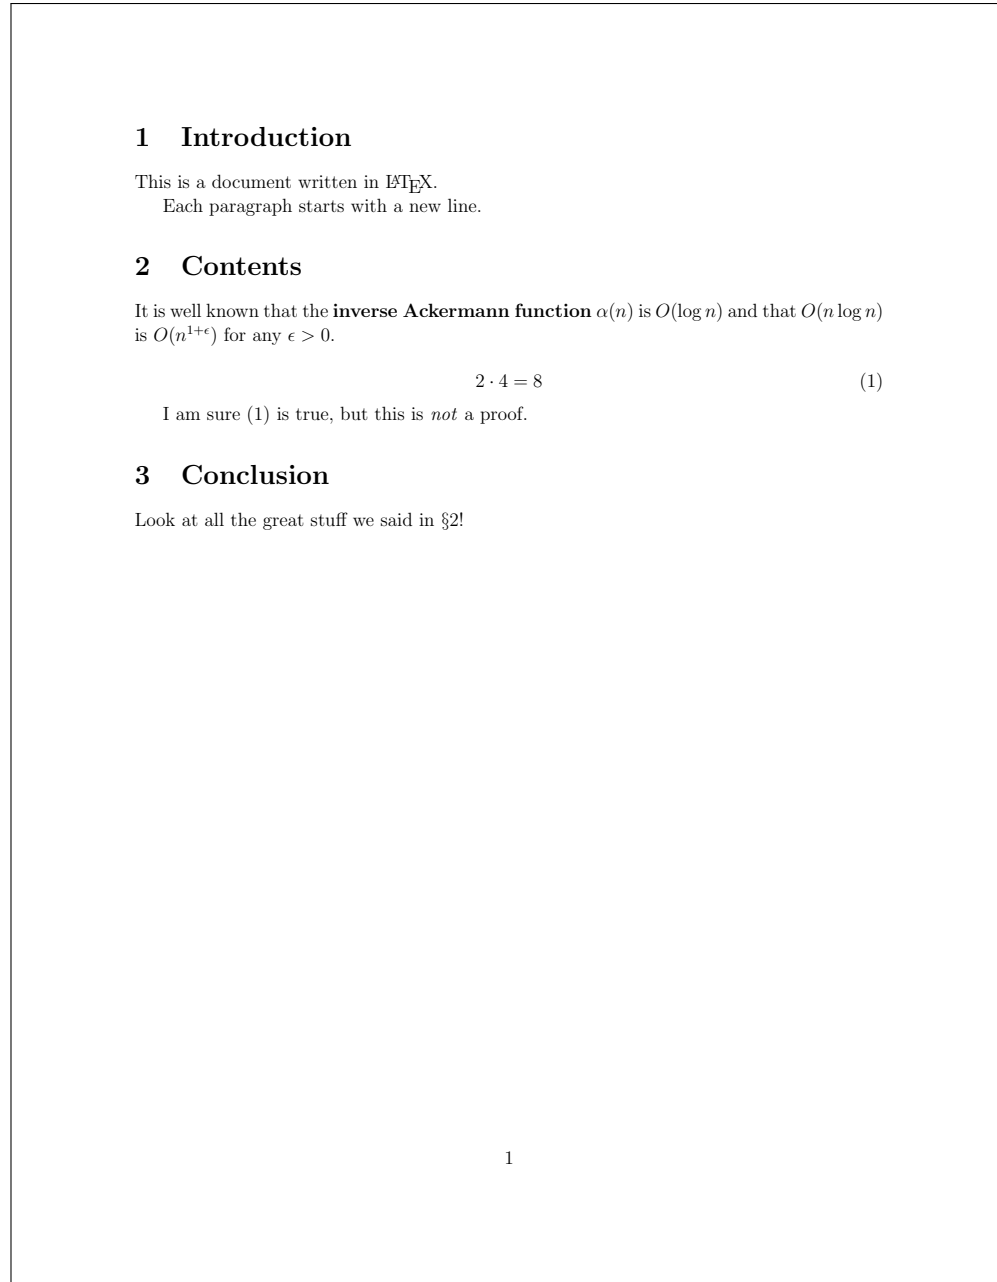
1 Introduction

This is a document written in LaTeX.

Each paragraph starts with a new line.

2 Contents

It is well known that the **inverse Ackermann function** $\alpha(n)$ is $O(\log n)$ and that $O(n \log n)$ is $O(n^{1+\epsilon})$ for any $\epsilon > 0$.

$$2 \cdot 4 = 8 \quad (1)$$

I am sure (1) is true, but this is *not* a proof.

3 Conclusion

Look at all the great stuff we said in §2!

1